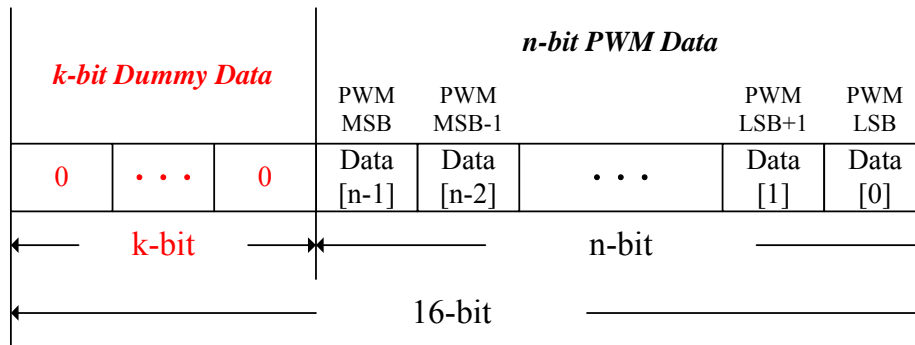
| k-bit Dummy Data | | | n-bit PWM Data | | | | |
|---|---|---|---|---|---|---|---|
| | | | PWM MSB | PWM MSB-1 | | PWM LSB+1 | PWM LSB |
| 0 | • • • | 0 | Data [n-1] | Data [n-2] | • • • | Data [1] | Data [0] |

k-bit

n-bit

16-bit